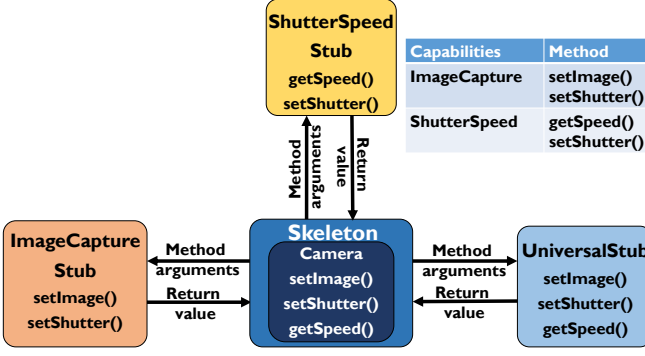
ShutterSpeed Stub
getSpeed()
setShutter()

| Capabilities | Method |
|---|---|
| ImageCapture | setImage() setShutter() |
| ShutterSpeed | getSpeed() setShutter() |

Method arguments

Return value

ImageCapture Stub
setImage()
setShutter()

Method arguments

Return value

Skeleton
Camera
setImage()
setShutter()
getSpeed()

Method arguments

Return value

UniversalStub
setImage()
setShutter()
getSpeed()